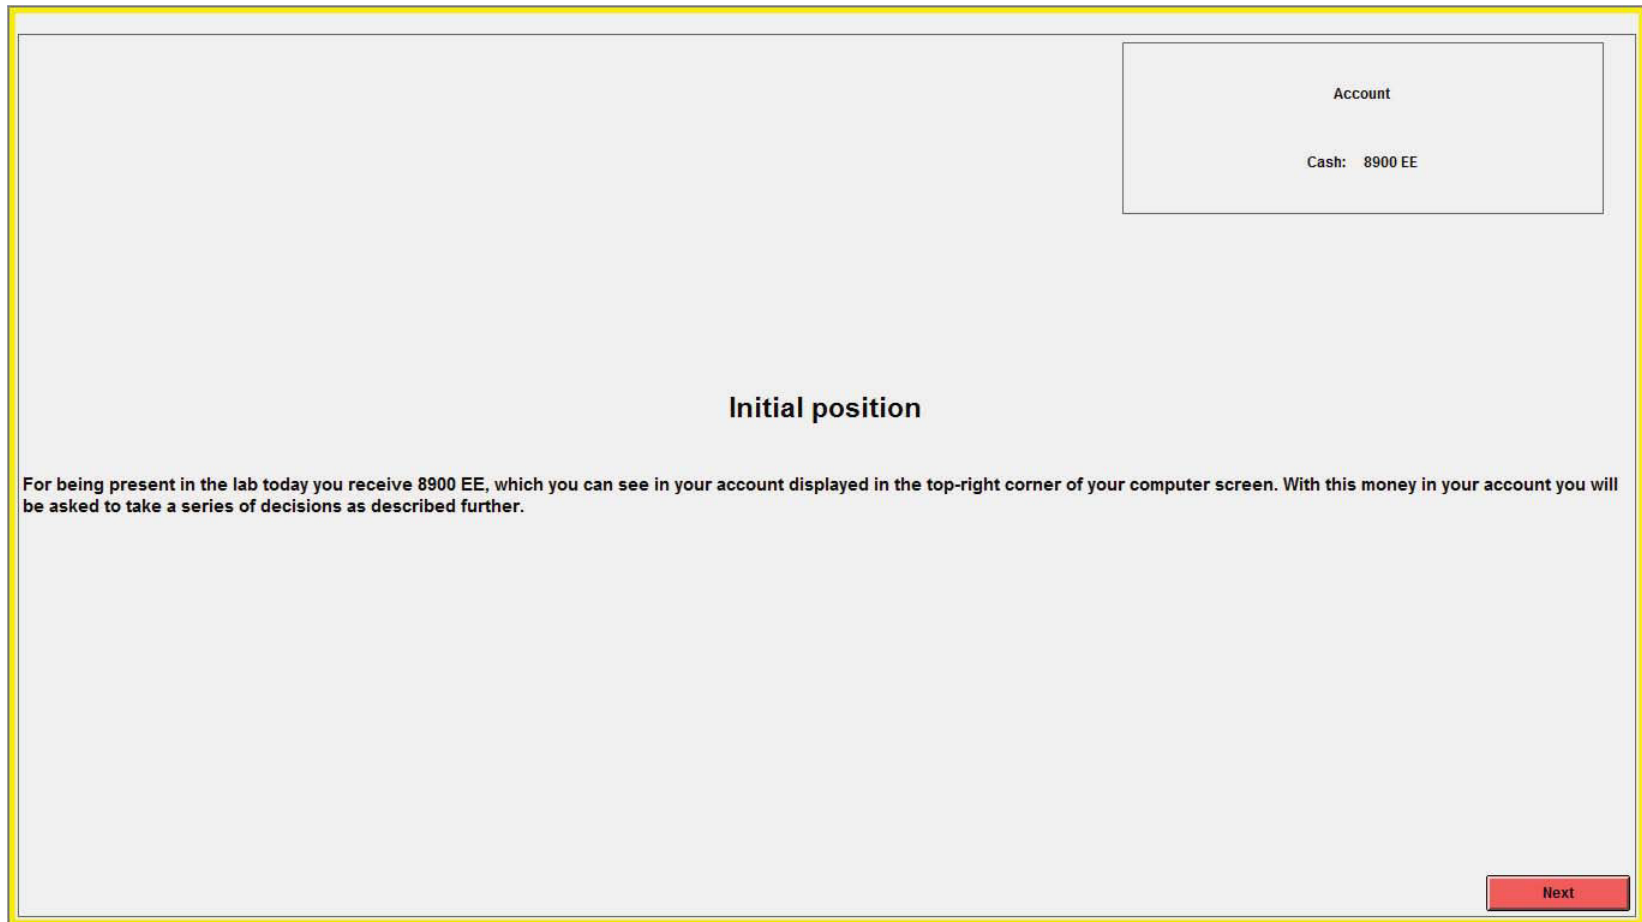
Account

Cash: 8900 EE

Initial position

For being present in the lab today you receive 8900 EE, which you can see in your account displayed in the top-right corner of your computer screen. With this money in your account you will be asked to take a series of decisions as described further.

Next